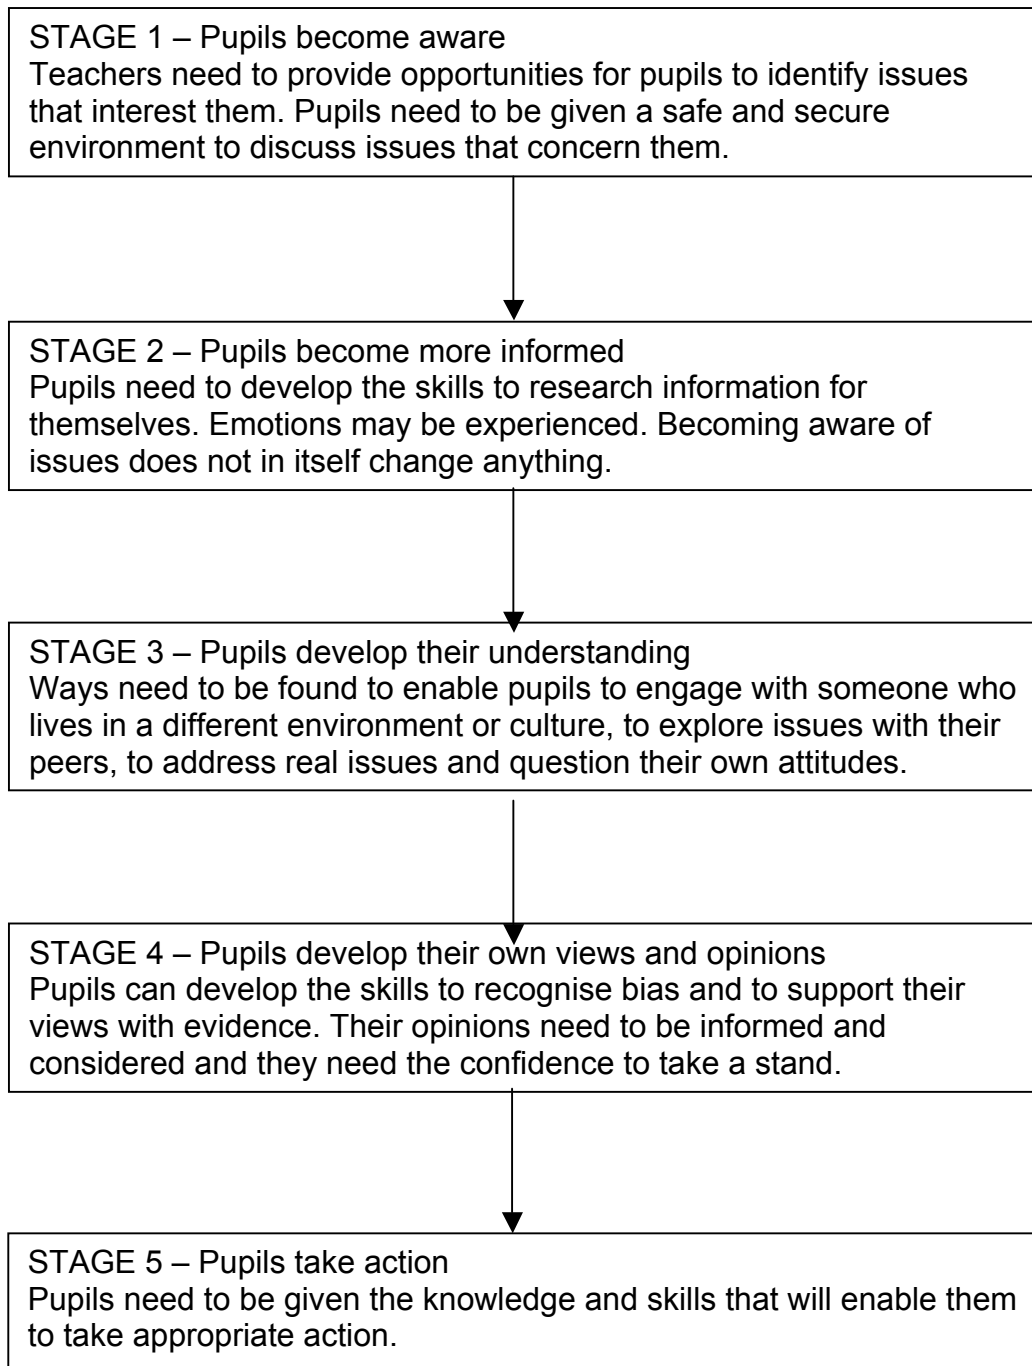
STAGE 1 – Pupils become aware
Teachers need to provide opportunities for pupils to identify issues that interest them. Pupils need to be given a safe and secure environment to discuss issues that concern them.

STAGE 2 – Pupils become more informed
Pupils need to develop the skills to research information for themselves. Emotions may be experienced. Becoming aware of issues does not in itself change anything.

STAGE 3 – Pupils develop their understanding
Ways need to be found to enable pupils to engage with someone who lives in a different environment or culture, to explore issues with their peers, to address real issues and question their own attitudes.

STAGE 4 – Pupils develop their own views and opinions
Pupils can develop the skills to recognise bias and to support their views with evidence. Their opinions need to be informed and considered and they need the confidence to take a stand.

STAGE 5 – Pupils take action
Pupils need to be given the knowledge and skills that will enable them to take appropriate action.